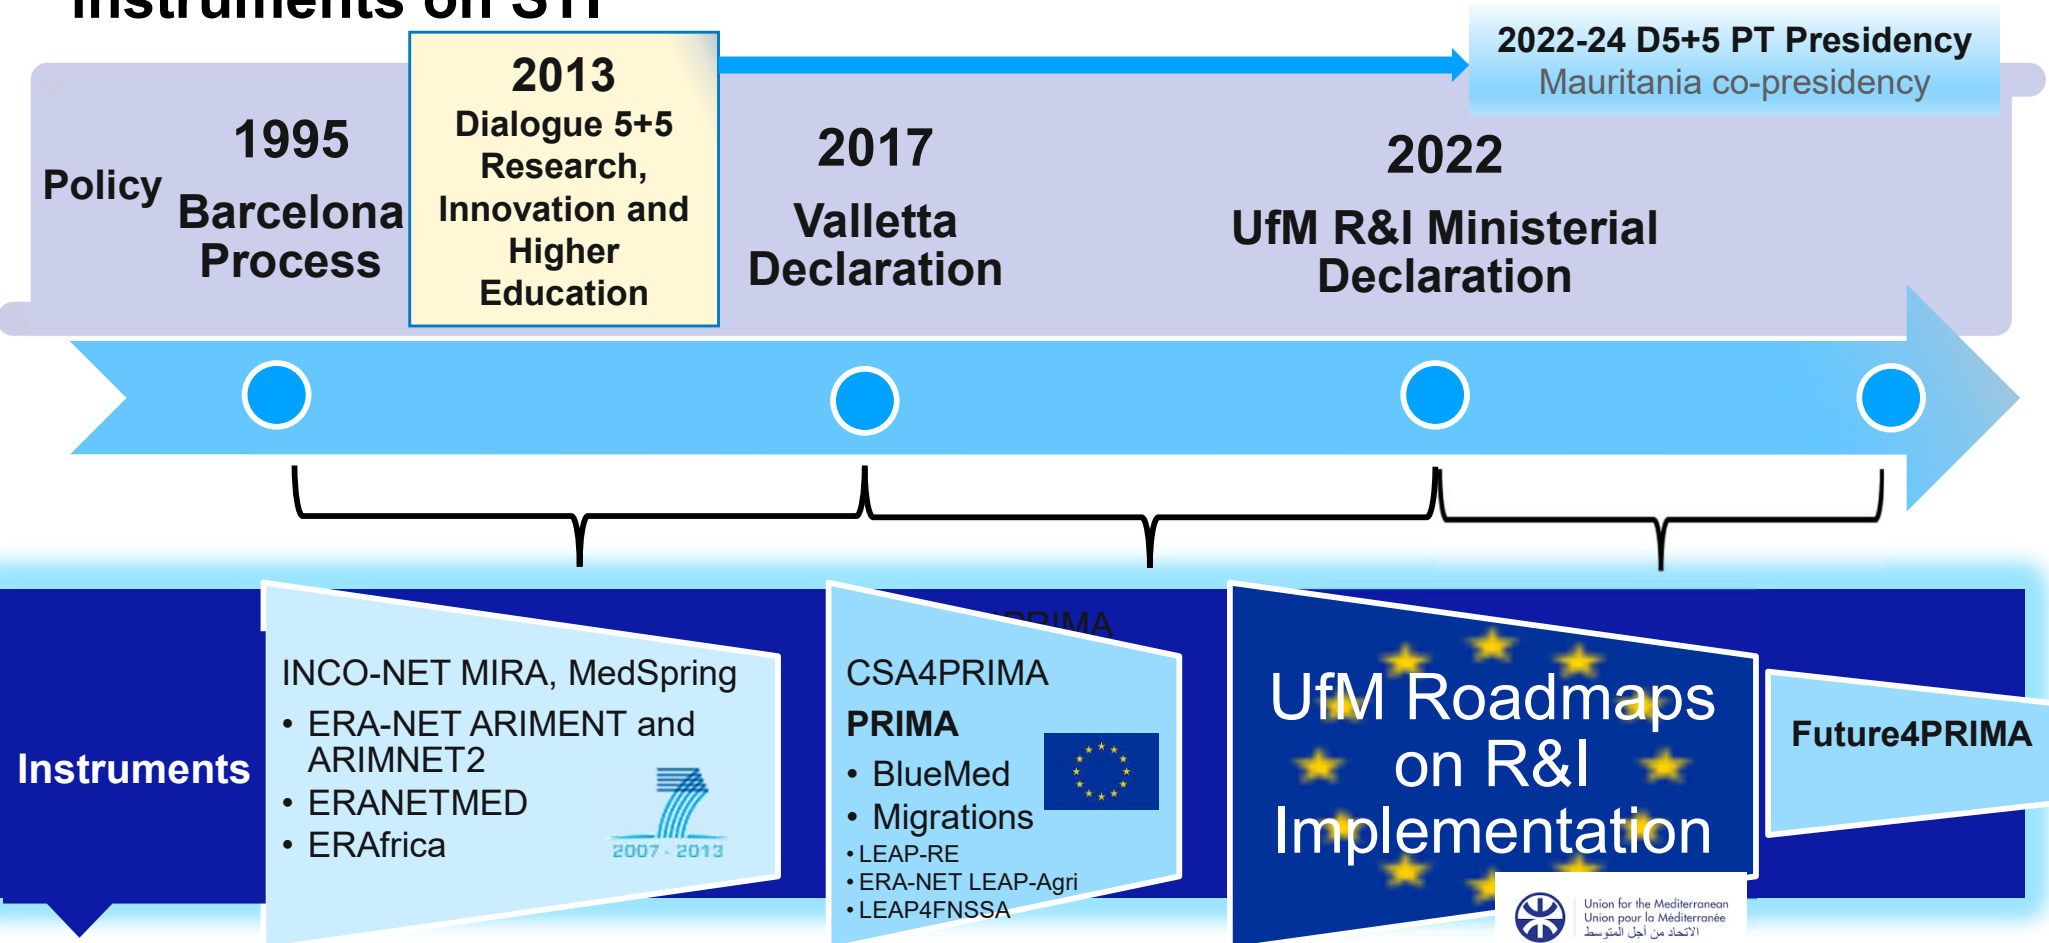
Instruments on STI

2022-24 D5+5 PT Presidency
Mauritania co-presidency

Policy

1995
Barcelona Process

2013
Dialogue 5+5 Research, Innovation and Higher Education

2017
Valletta Declaration

2022
UfM R&I Ministerial Declaration

Instruments

INCO-NET MIRA, MedSpring
• ERA-NET ARIMENT and ARIMNET2
• ERANETMED
• ERAfrica

2007 - 2013

PRIMA

CSA4PRIMA
PRIMA
• BlueMed
• Migrations
• LEAP-RE
• ERA-NET LEAP-Agri
• LEAP4FNSSA

UfM Roadmaps on R&I Implementation

Union for the Mediterranean
Union pour la Méditerranée
الاتحاد من أجل المتوسط

Future4PRIMA